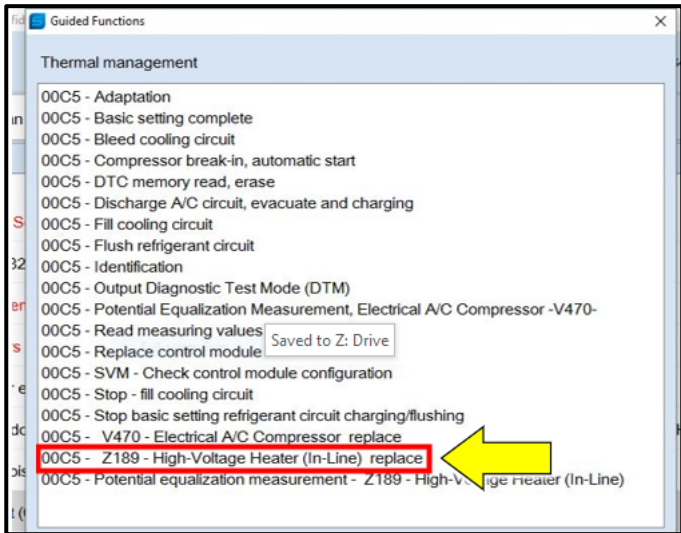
Guided Functions

Thermal management

00C5 - Adaptation
00C5 - Basic setting complete
00C5 - Bleed cooling circuit
00C5 - Compressor break-in, automatic start
00C5 - DTC memory read, erase
00C5 - Discharge A/C circuit, evacuate and charging
00C5 - Fill cooling circuit
00C5 - Flush refrigerant circuit
00C5 - Identification
00C5 - Output Diagnostic Test Mode (DTM)
00C5 - Potential Equalization Measurement, Electrical A/C Compressor -V470-
00C5 - Read measuring values
00C5 - Replace control module
00C5 - SVM - Check control module configuration
00C5 - Stop - fill cooling circuit
00C5 - Stop basic setting refrigerant circuit charging/flushing
00C5 - V470 - Electrical A/C Compressor replace
00C5 - Z189 - High-Voltage Heater (In-Line) replace
00C5 - Potential equalization measurement - Z189 - High-V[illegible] Heater (In-Line)

Saved to Z: Drive